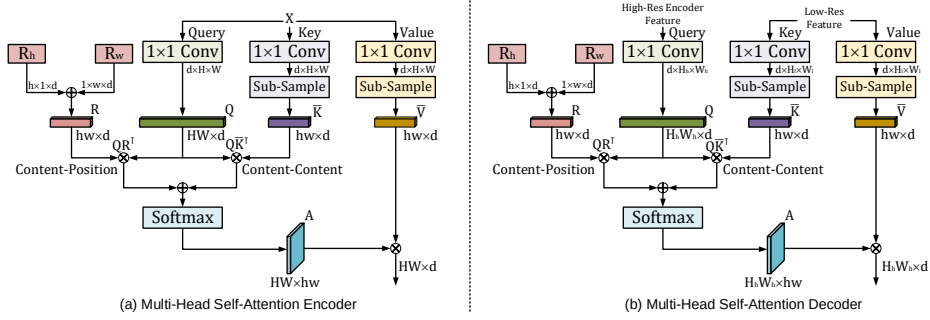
X

Query

Key

Value

$R_h$

$R_w$

1×1 Conv

1×1 Conv

1×1 Conv

h×1×d

1×w×d

d×H×W

d×H×W

d×H×W

Sub-Sample

Sub-Sample

R

Q

$\overline{K}$

$\overline{V}$

hw×d

HW×d

hw×d

hw×d

$QR^T$

$Q\overline{K}^T$

Content-Position

Content-Content

Softmax

A

HW×hw

HW×d

(a) Multi-Head Self-Attention Encoder

High-Res Encoder Feature

Low-Res Feature

Query

Key

Value

$R_h$

$R_w$

1×1 Conv

1×1 Conv

1×1 Conv

h×1×d

1×w×d

$d×H_h×W_h$

$d×H_l×W_l$

$d×H_l×W_l$

Sub-Sample

Sub-Sample

R

Q

$\overline{K}$

$\overline{V}$

hw×d

$H_hW_h×d$

hw×d

hw×d

$QR^T$

$Q\overline{K}^T$

Content-Position

Content-Content

Softmax

A

$H_hW_h×hw$

$H_hW_h×d$

(b) Multi-Head Self-Attention Decoder